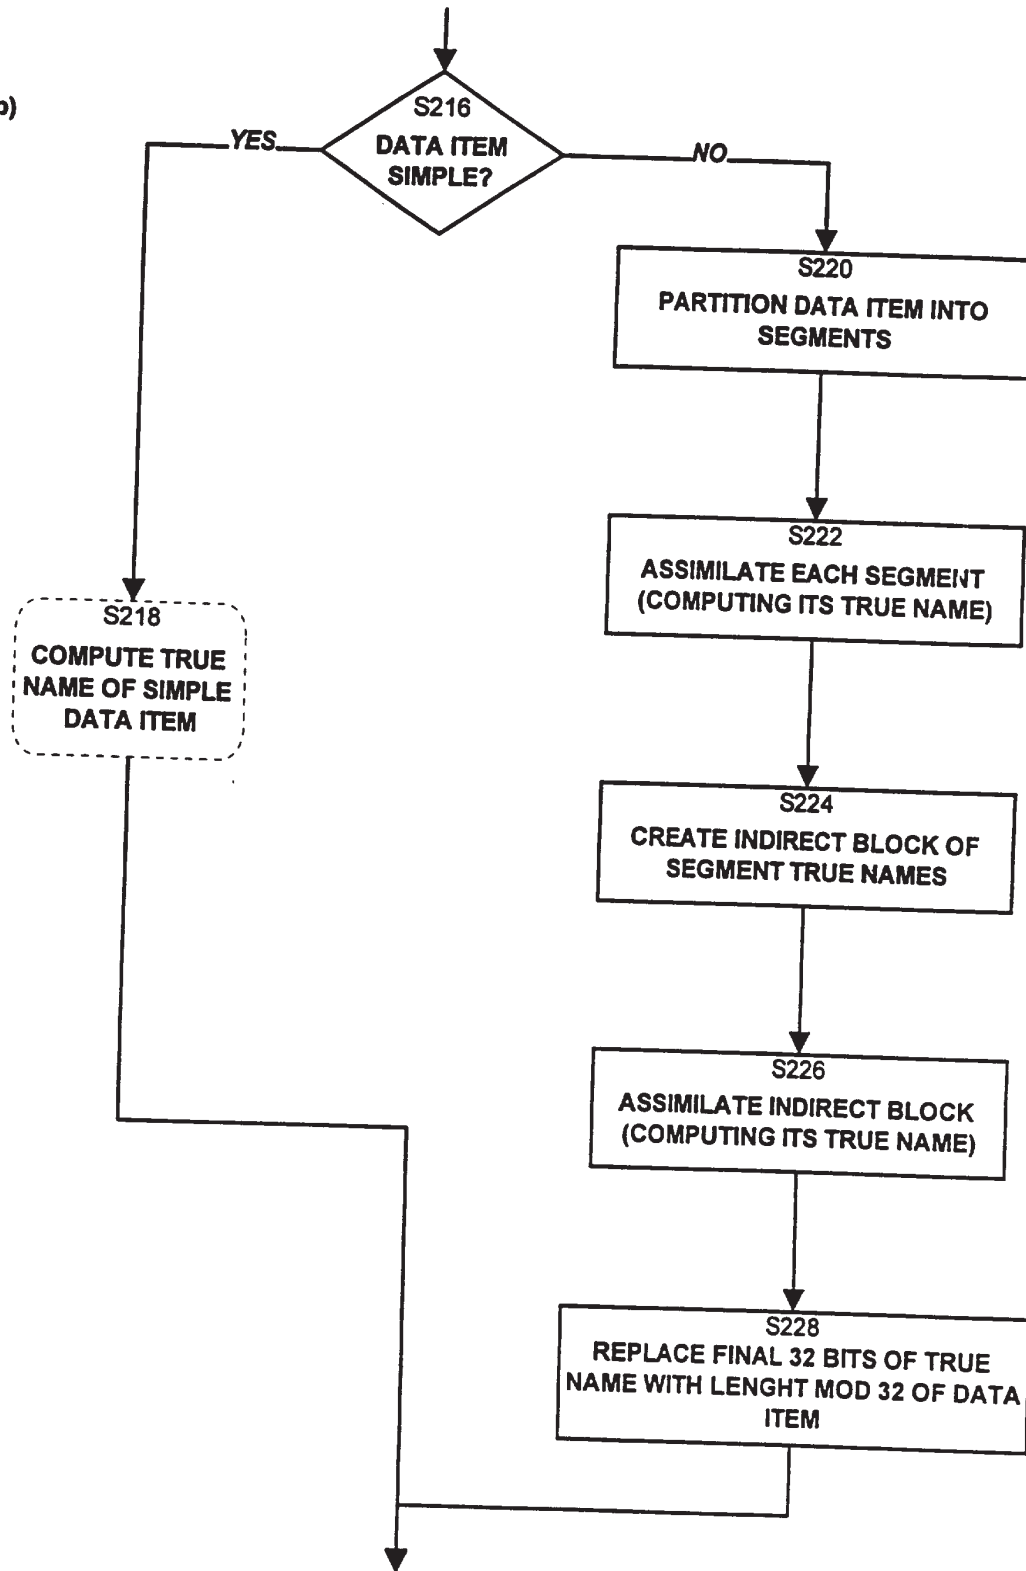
b)

S216
DATA ITEM SIMPLE?

YES

NO

S220
PARTITION DATA ITEM INTO SEGMENTS

S222
ASSIMILATE EACH SEGMENT (COMPUTING ITS TRUE NAME)

S218
COMPUTE TRUE NAME OF SIMPLE DATA ITEM

S224
CREATE INDIRECT BLOCK OF SEGMENT TRUE NAMES

S226
ASSIMILATE INDIRECT BLOCK (COMPUTING ITS TRUE NAME)

S228
REPLACE FINAL 32 BITS OF TRUE NAME WITH LENGHT MOD 32 OF DATA ITEM